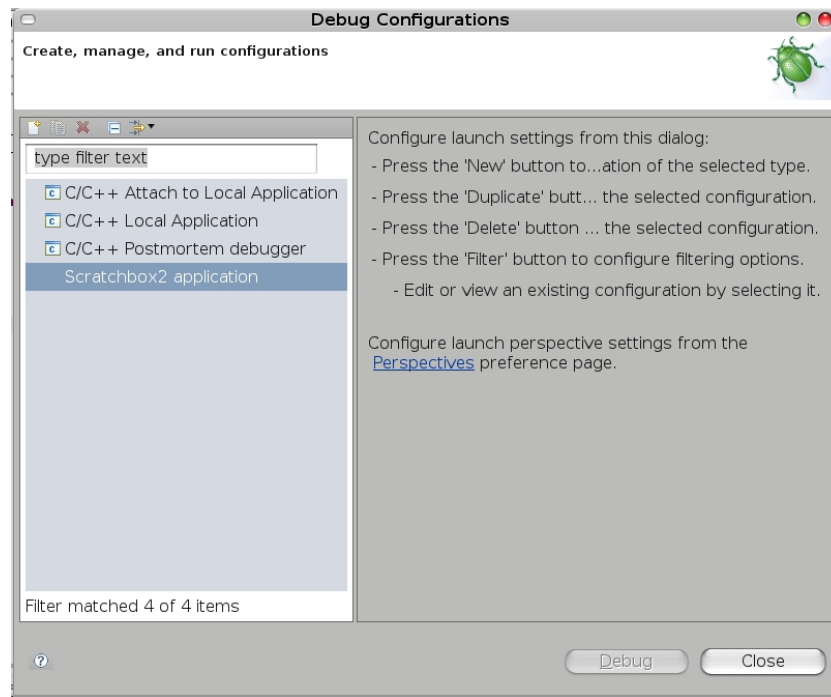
Debug Configurations

Create, manage, and run configurations

type filter text

C/C++ Attach to Local Application
C/C++ Local Application
C/C++ Postmortem debugger
Scratchbox2 application

Filter matched 4 of 4 items

Configure launch settings from this dialog:
- Press the 'New' button to...ation of the selected type.
- Press the 'Duplicate' butt... the selected configuration.
- Press the 'Delete' button ... the selected configuration.
- Press the 'Filter' button to configure filtering options.
- Edit or view an existing configuration by selecting it.

Configure launch perspective settings from the Perspectives preference page.

Debug
Close